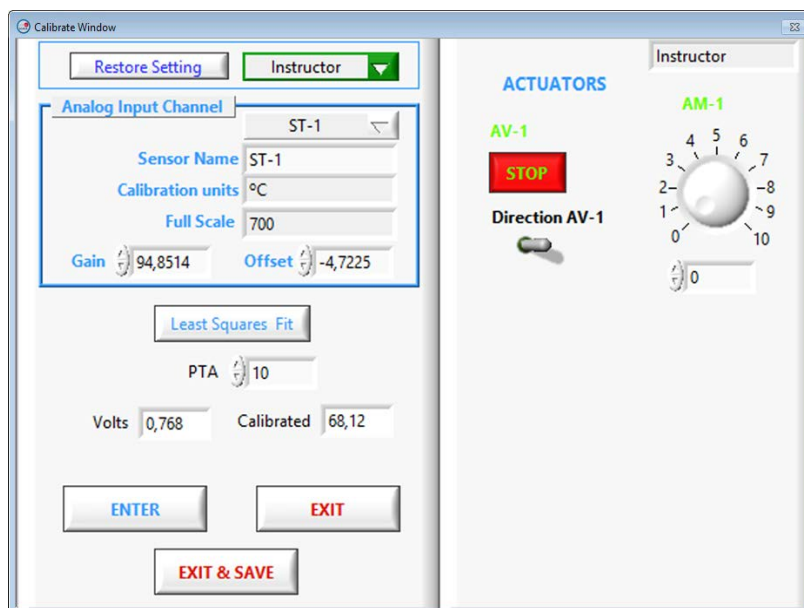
Calibrate Window

Restore Setting

Instructor

Analog Input Channel

ST-1

Sensor Name ST-1

Calibration units °C

Full Scale 700

Gain 94,8514

Offset -4,7225

Least Squares Fit

PTA 10

Volts 0,768

Calibrated 68,12

ENTER

EXIT

EXIT & SAVE

Instructor

ACTUATORS

AV-1

STOP

Direction AV-1

AM-1

0 1 2 3 4 5 6 7 8 9 10

0